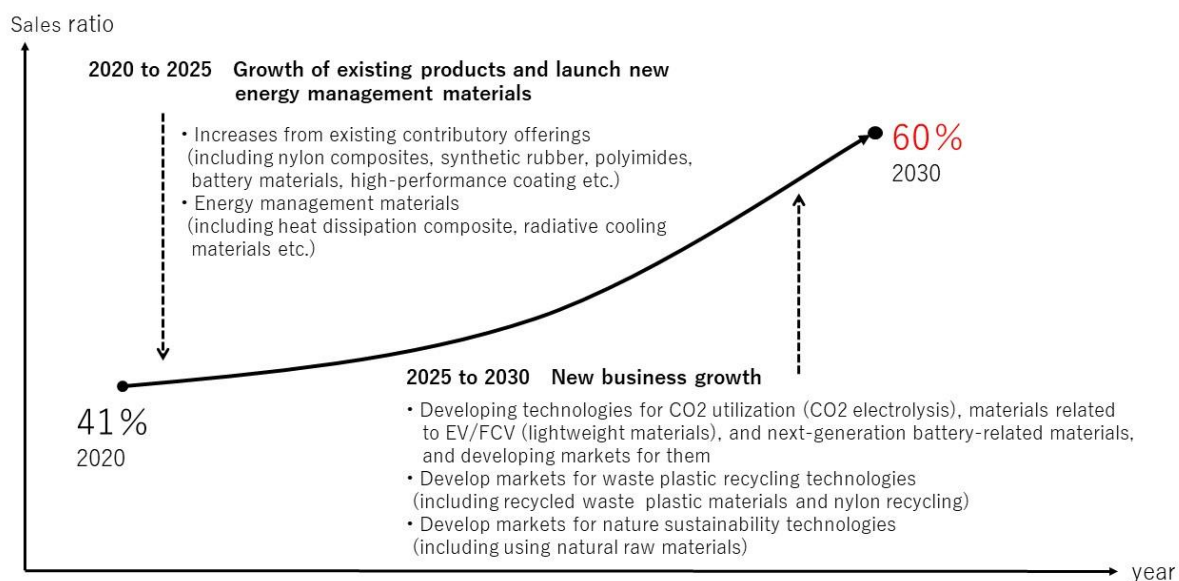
Sales ratio

2020 to 2025 Growth of existing products and launch new energy management materials

・Increases from existing contributory offerings (including nylon composites, synthetic rubber, polyimides, battery materials, high-performance coating etc.)
・Energy management materials (including heat dissipation composite, radiative cooling materials etc.)

60%
2030

41%
2020

2025 to 2030 New business growth

・Developing technologies for CO2 utilization (CO2 electrolysis), materials related to EV/FCV (lightweight materials), and next-generation battery-related materials, and developing markets for them
・Develop markets for waste plastic recycling technologies (including recycled waste plastic materials and nylon recycling)
・Develop markets for nature sustainability technologies (including using natural raw materials)

year